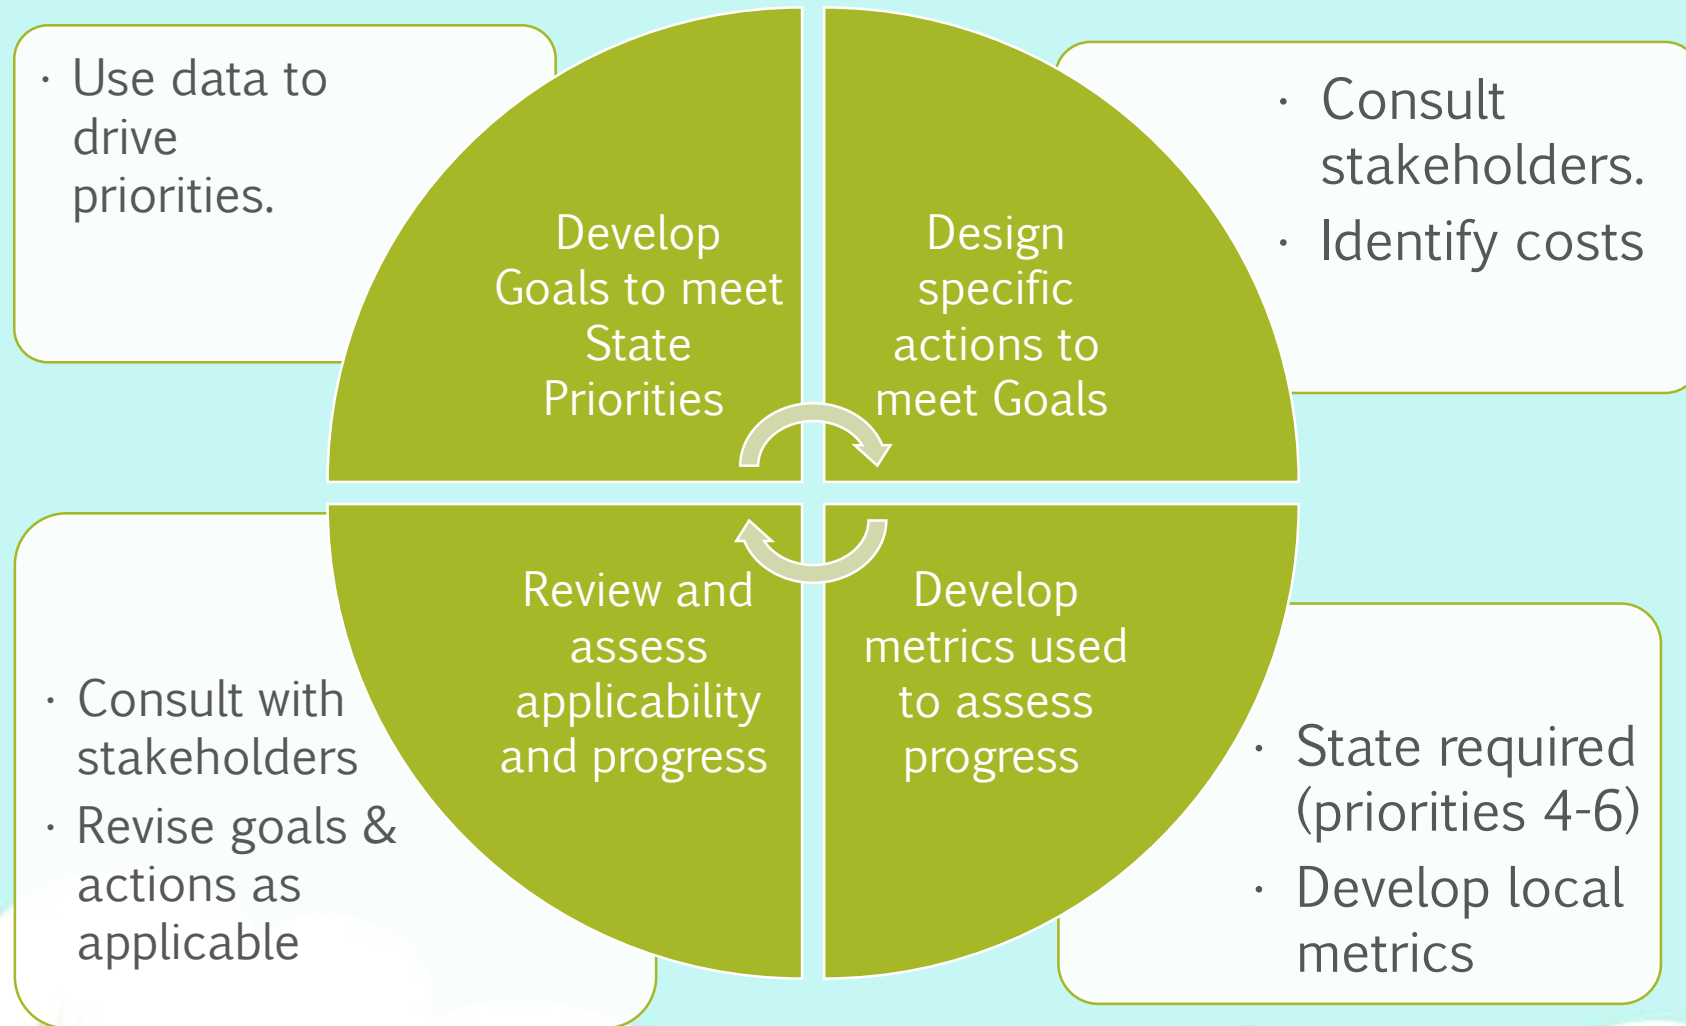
· Use data to drive priorities.

Develop Goals to meet State Priorities

Design specific actions to meet Goals

· Consult stakeholders.
· Identify costs

· Consult with stakeholders
· Revise goals & actions as applicable

Review and assess applicability and progress

Develop metrics used to assess progress

· State required (priorities 4-6)
· Develop local metrics